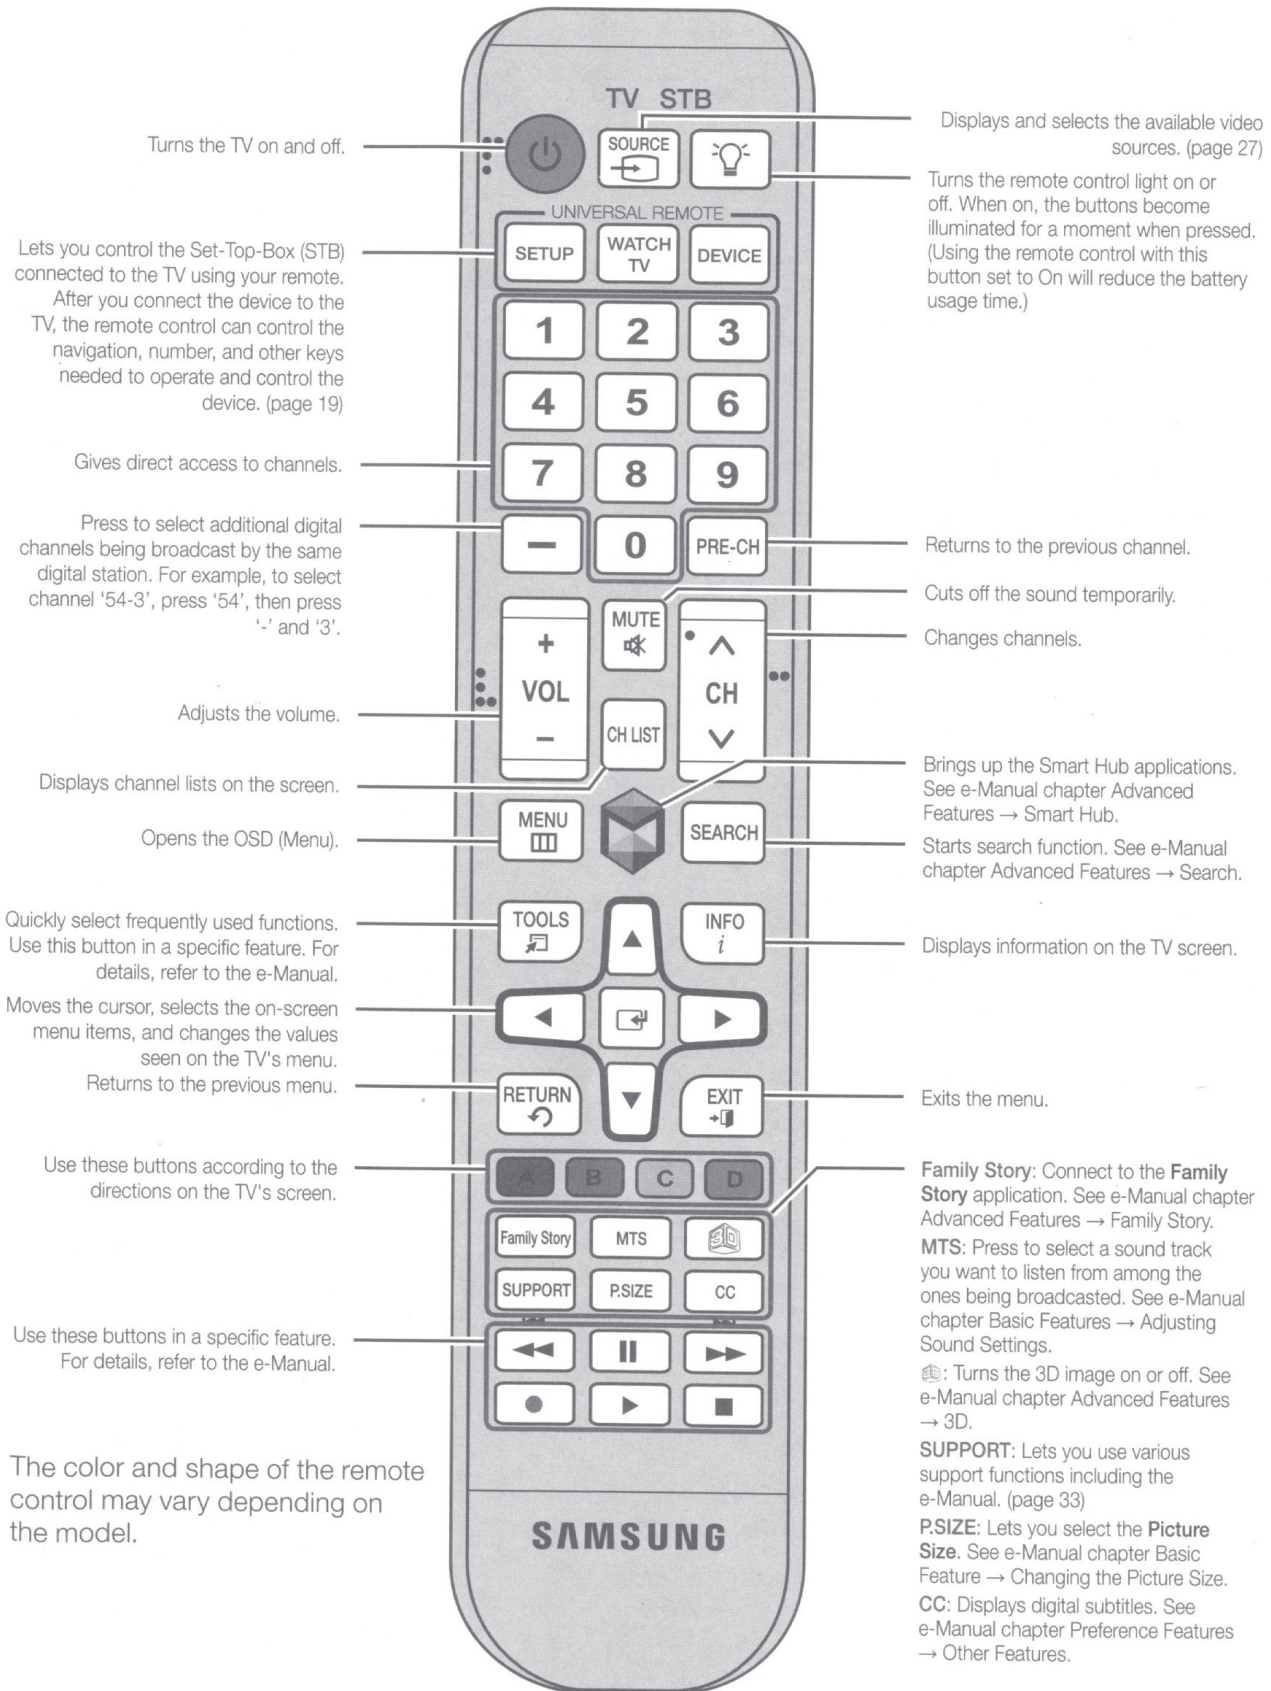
TV STB

Turns the TV on and off.

SOURCE

Displays and selects the available video sources. (page 27)

Turns the remote control light on or off. When on, the buttons become illuminated for a moment when pressed. (Using the remote control with this button set to On will reduce the battery usage time.)

UNIVERSAL REMOTE

SETUP WATCH TV DEVICE

Lets you control the Set-Top-Box (STB) connected to the TV using your remote. After you connect the device to the TV, the remote control can control the navigation, number, and other keys needed to operate and control the device. (page 19)

1 2 3 4 5 6 7 8 9

Gives direct access to channels.

– 0 PRE-CH

Press to select additional digital channels being broadcast by the same digital station. For example, to select channel '54-3', press '54', then press '-' and '3'.

Returns to the previous channel.

MUTE

Cuts off the sound temporarily.

Changes channels.

+ VOL –

CH

Adjusts the volume.

CH LIST

Displays channel lists on the screen.

Brings up the Smart Hub applications. See e-Manual chapter Advanced Features → Smart Hub.

MENU

SEARCH

Opens the OSD (Menu).

Starts search function. See e-Manual chapter Advanced Features → Search.

TOOLS

INFO $i$

Quickly select frequently used functions. Use this button in a specific feature. For details, refer to the e-Manual.

Displays information on the TV screen.

Moves the cursor, selects the on-screen menu items, and changes the values seen on the TV's menu.

Returns to the previous menu.

RETURN

EXIT

Exits the menu.

A B C D

Use these buttons according to the directions on the TV's screen.

Family Story MTS SUPPORT P.SIZE CC

Family Story: Connect to the Family Story application. See e-Manual chapter Advanced Features → Family Story.

MTS: Press to select a sound track you want to listen from among the ones being broadcasted. See e-Manual chapter Basic Features → Adjusting Sound Settings.

: Turns the 3D image on or off. See e-Manual chapter Advanced Features → 3D.

SUPPORT: Lets you use various support functions including the e-Manual. (page 33)

P.SIZE: Lets you select the Picture Size. See e-Manual chapter Basic Feature → Changing the Picture Size.

CC: Displays digital subtitles. See e-Manual chapter Preference Features → Other Features.

Use these buttons in a specific feature. For details, refer to the e-Manual.

The color and shape of the remote control may vary depending on the model.

SAMSUNG